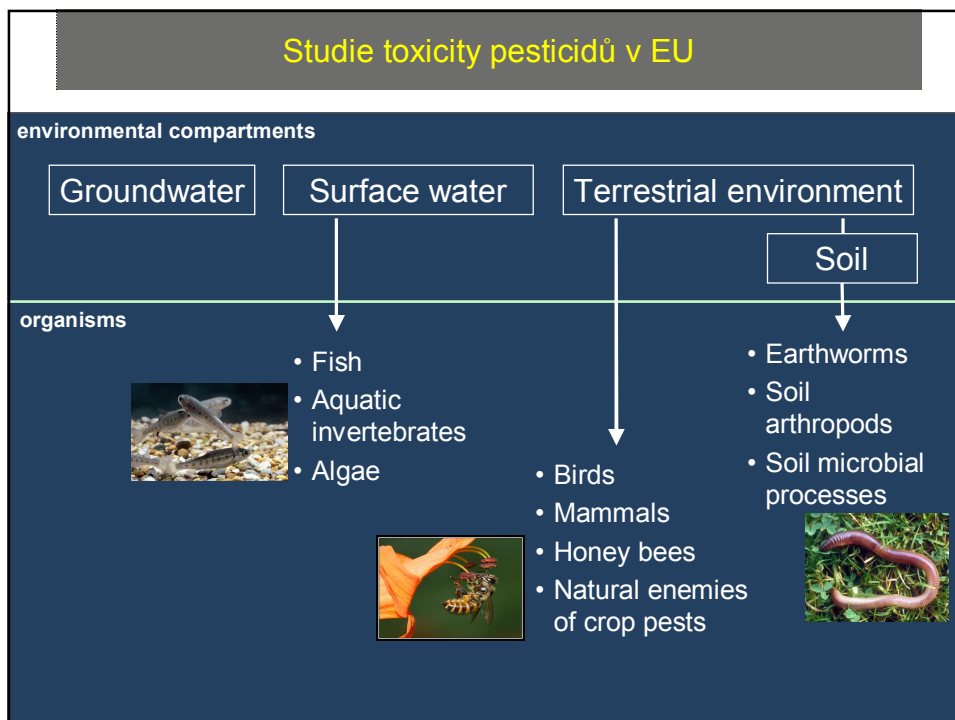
Studie toxicity pesticidů v EU

environmental compartments

Groundwater

Surface water

Terrestrial environment

Soil

organisms

• Fish
• Aquatic invertebrates
• Algae

• Birds
• Mammals
• Honey bees
• Natural enemies of crop pests

• Earthworms
• Soil arthropods
• Soil microbial processes